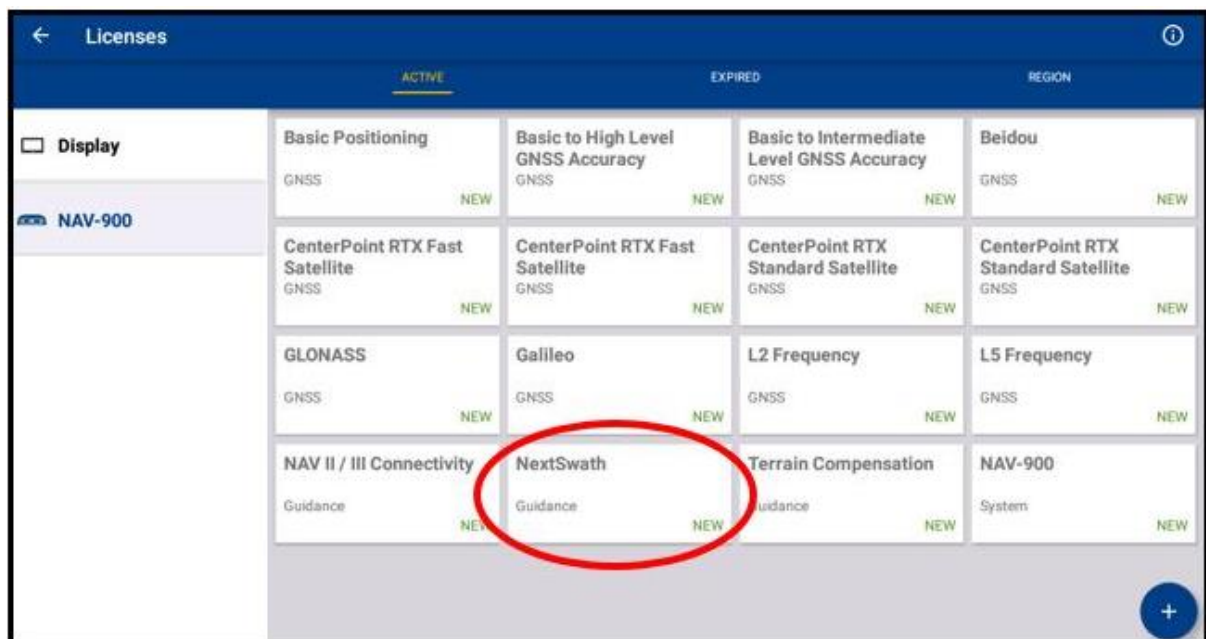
← Licenses ⓘ

ACTIVE EXPIRED REGION

Display

NAV-900

| | | | |
|---|---|---|---|
| Basic Positioning GNSS NEW | Basic to High Level GNSS Accuracy GNSS NEW | Basic to Intermediate Level GNSS Accuracy GNSS NEW | Beidou GNSS NEW |
| CenterPoint RTX Fast Satellite GNSS NEW | CenterPoint RTX Fast Satellite GNSS NEW | CenterPoint RTX Standard Satellite GNSS NEW | CenterPoint RTX Standard Satellite GNSS NEW |
| GLONASS GNSS NEW | Galileo GNSS NEW | L2 Frequency GNSS NEW | L5 Frequency GNSS NEW |
| NAV II / III Connectivity Guidance NEW | NextSwath Guidance NEW | Terrain Compensation Guidance NEW | NAV-900 System NEW |

+